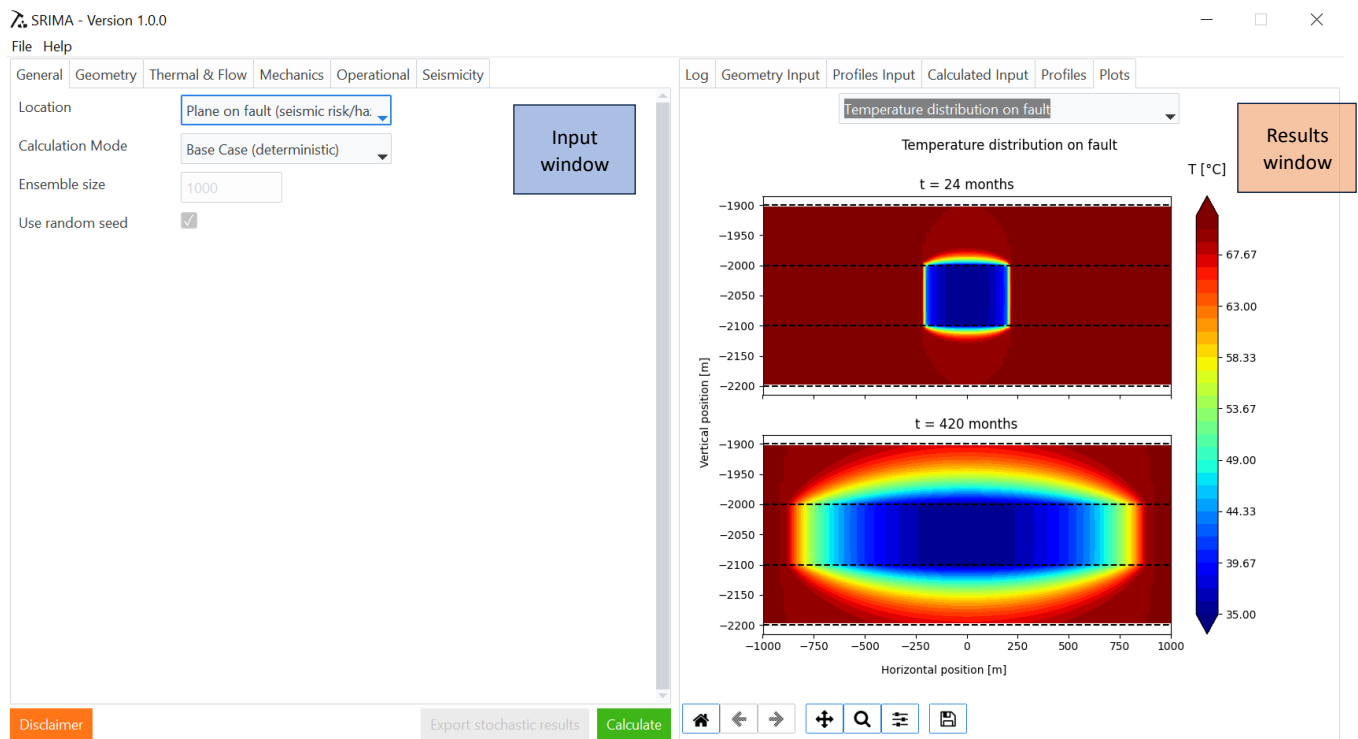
SRIMA - Version 1.0.0

File Help

General | Geometry | Thermal & Flow | Mechanics | Operational | Seismicity

Location
Plane on fault (seismic risk/ha:

Calculation Mode
Base Case (deterministic)

Ensemble size
1000

Use random seed

Input window

Log | Geometry Input | Profiles Input | Calculated Input | Profiles | Plots

Temperature distribution on fault

Results window

Temperature distribution on fault

T [°C]

t = 24 months

t = 420 months

Vertical position [m]

Horizontal position [m]

−1900
−1950
−2000
−2050
−2100
−2150
−2200

−1000 −750 −500 −250 0 250 500 750 1000

67.67
63.00
58.33
53.67
49.00
44.33
39.67
35.00

Disclaimer

Export stochastic results

Calculate